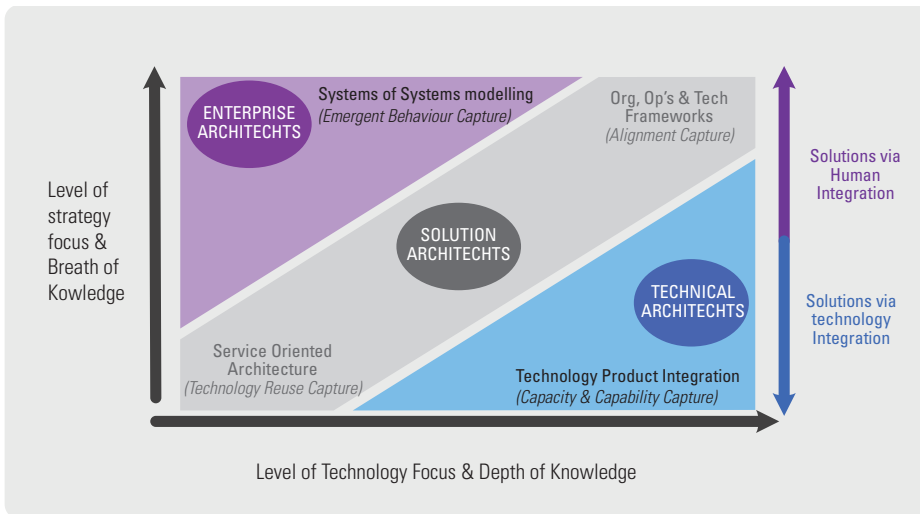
ENTERPRISE ARCHITECHTS

Systems of Systems modelling
(Emergent Behaviour Capture)

Org, Op's & Tech Frameworks
(Alignment Capture)

Solutions via Human Integration

Level of strategy focus & Breath of Kowledge

SOLUTION ARCHITECHTS

TECHNICAL ARCHITECHTS

Solutions via technology Integration

Service Oriented Architecture
(Technology Reuse Capture)

Technology Product Integration
(Capacity & Capability Capture)

Level of Technology Focus & Depth of Knowledge